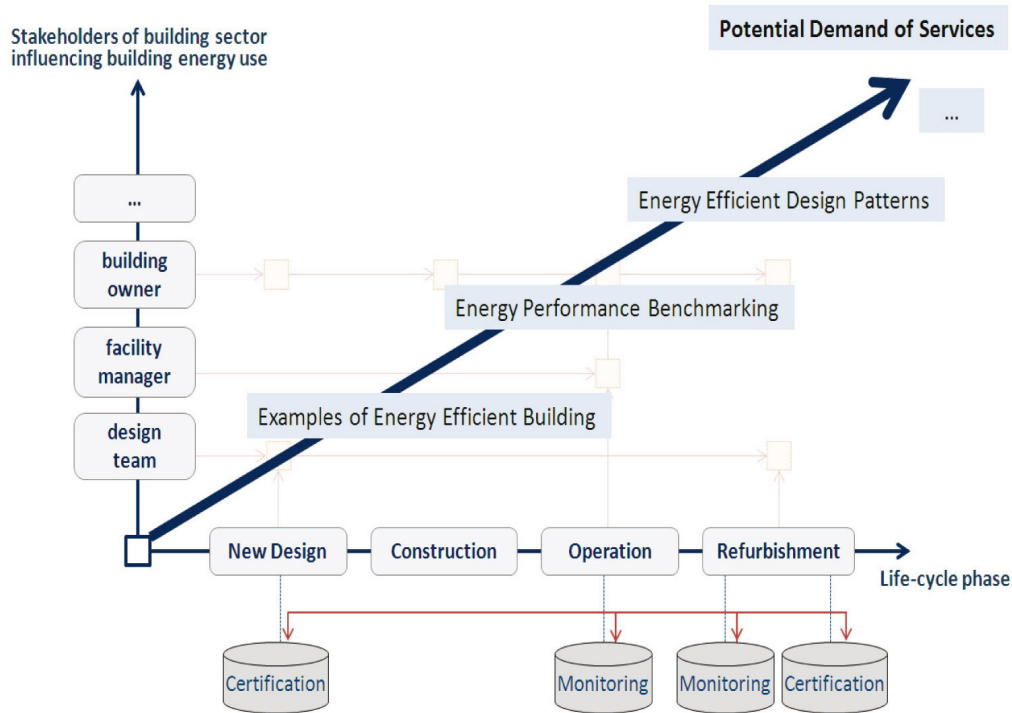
Stakeholders of building sector influencing building energy use

Potential Demand of Services

...

...

Energy Efficient Design Patterns

building owner

Energy Performance Benchmarking

facility manager

Examples of Energy Efficient Building

design team

New Design

Construction

Operation

Refurbishment

Life-cycle phase

Certification

Monitoring

Monitoring

Certification